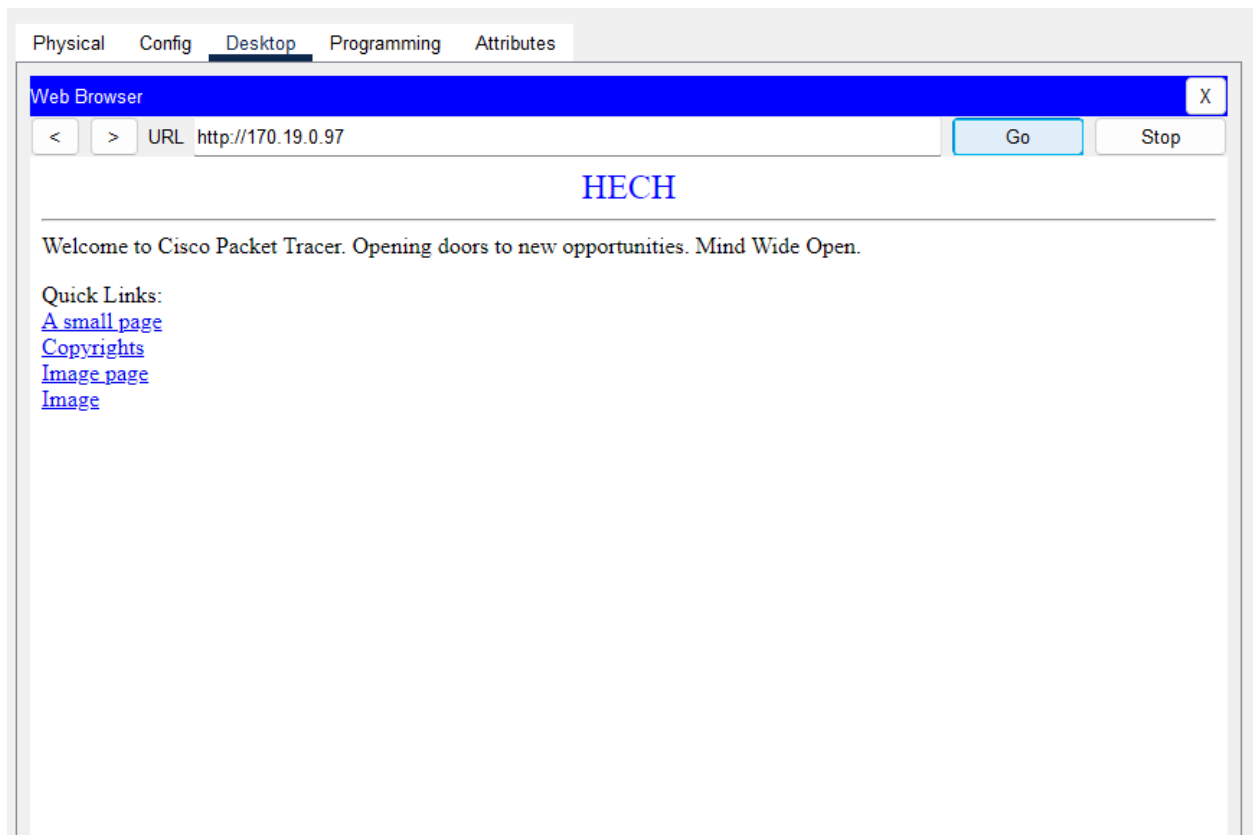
Physical Config Desktop Programming Attributes

Web Browser X

< > URL http://170.19.0.97 Go Stop

HECH

Welcome to Cisco Packet Tracer. Opening doors to new opportunities. Mind Wide Open.

Quick Links:
A small page
Copyrights
Image page
Image